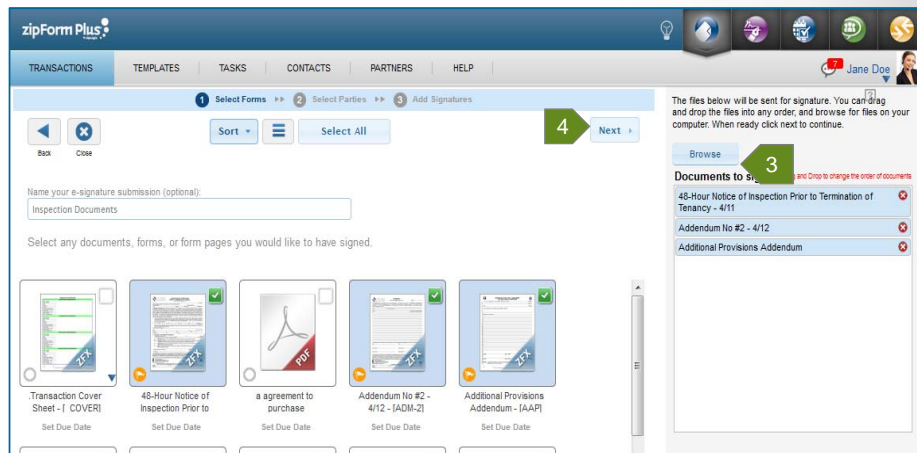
zipForm Plus

TRANSACTIONS TEMPLATES TASKS CONTACTS PARTNERS HELP

7 Jane Doe

1 Select Forms 2 Select Parties 3 Add Signatures

Back Close

Sort Select All

4 Next

Name your e-signature submission (optional):

Inspection Documents

Select any documents, forms, or form pages you would like to have signed.

ZFX
.Transaction Cover Sheet - [ COVER]
Set Due Date

ZFX
48-Hour Notice of Inspection Prior to
Set Due Date

PDF
a agreement to purchase
Set Due Date

ZFX
Addendum No #2 - 4/12 - [ADM-2]
Set Due Date

ZFX
Additional Provisions Addendum - [AAP]
Set Due Date

The files below will be sent for signature. You can drag and drop the files into any order, and browse for files on your computer. When ready click next to continue.

Browse

3

Documents to si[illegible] and Drop to change the order of documents

48-Hour Notice of Inspection Prior to Termination of Tenancy - 4/11

Addendum No #2 - 4/12

Additional Provisions Addendum